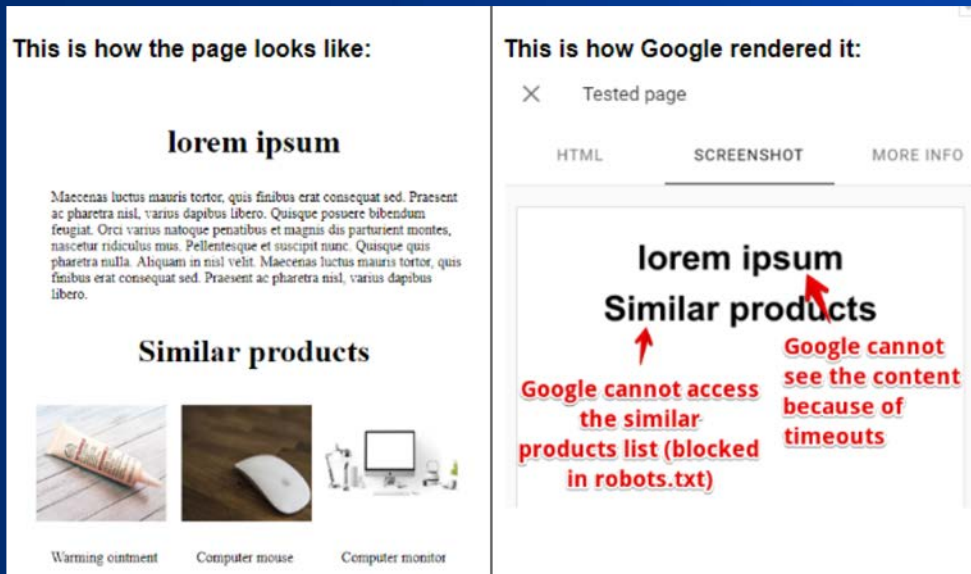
This is how the page looks like:

lorem ipsum

Maecenas luctus mauris tortor, quis finibus erat consequat sed. Praesent ac pharetra nisl, varius dapibus libero. Quisque posuere bibendum feugiat. Orci varius natoque penatibus et magnis dis parturient montes, nascetur ridiculus mus. Pellentesque et suscipit nunc. Quisque quis pharetra nulla. Aliquam in nisl velit. Maecenas luctus mauris tortor, quis finibus erat consequat sed. Praesent ac pharetra nisl, varius dapibus libero.

Similar products

Warming ointment

Computer mouse

Computer monitor

This is how Google rendered it:

Tested page

HTML

SCREENSHOT

MORE INFO

lorem ipsum

Similar products

Google cannot access the similar products list (blocked in robots.txt)

Google cannot see the content because of timeouts